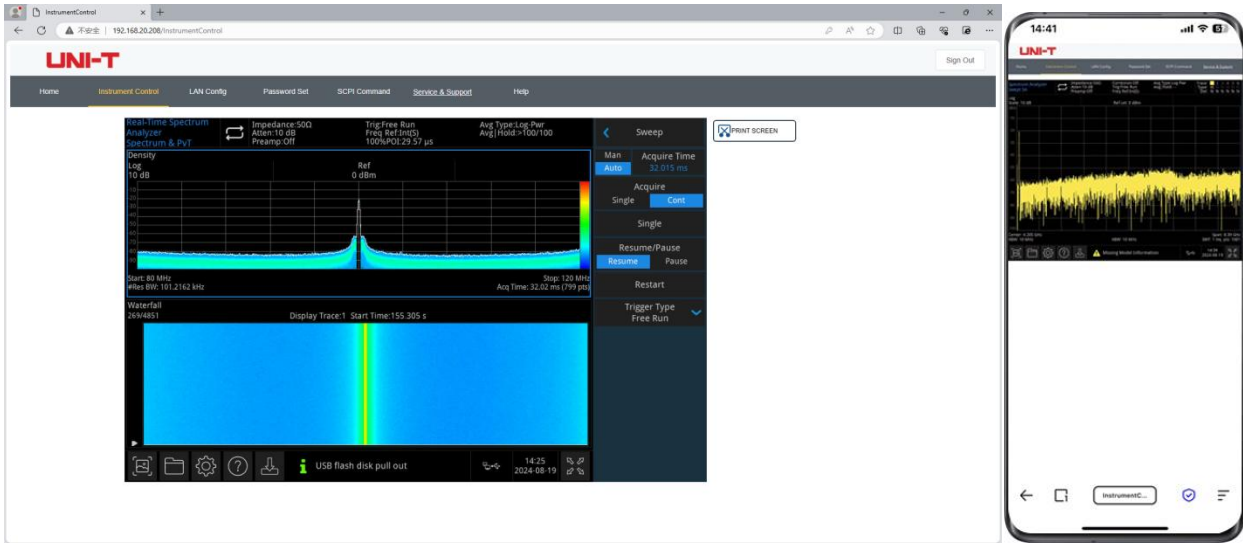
InstrumentControl

不安全 | 192.168.20.208/InstrumentControl

UNI-T

Sign Out

Home Instrument Control LAN Config Password Set SCPI Command Service & Support Help

Real-Time Spectrum Analyzer Spectrum & PvT

Impedance:50Ω Atten:10 dB Preamp:Off

Trig:Free Run Freq Ref:Int(S) 100%POI:29.57 μs

Avg Type:Log-Pwr Avg|Hold:>100/100

Density
Log
10 dB

Ref
0 dBm

Start: 80 MHz
#Res BW: 101.2162 kHz

Stop: 120 MHz
Acq Time: 32.02 ms (799 pts)

Waterfall
269/4851

Display Trace:1 Start Time:155.305 s

USB flash disk pull out

14:25
2024-08-19

Sweep

Man
Auto

Acquire Time
32.015 ms

Acquire
Single Cont

Single

Resume/Pause
Resume Pause

Restart

Trigger Type
Free Run

PRINT SCREEN

14:41

UNI-T

Missing Model Information

InstrumentC...